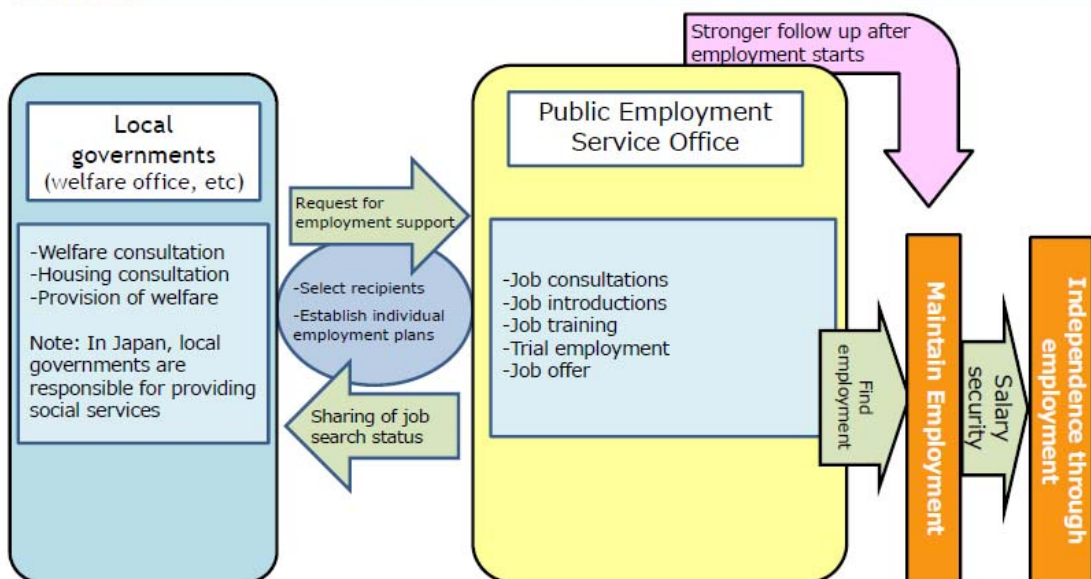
Stronger follow up after employment starts

Local governments (welfare office, etc)

-Welfare consultation
-Housing consultation
-Provision of welfare

Note: In Japan, local governments are responsible for providing social services

Request for employment support

-Select recipients
-Establish individual employment plans

Sharing of job search status

Public Employment Service Office

-Job consultations
-Job introductions
-Job training
-Trial employment
-Job offer

Find employment

Maintain Employment

Salary security

Independence through employment